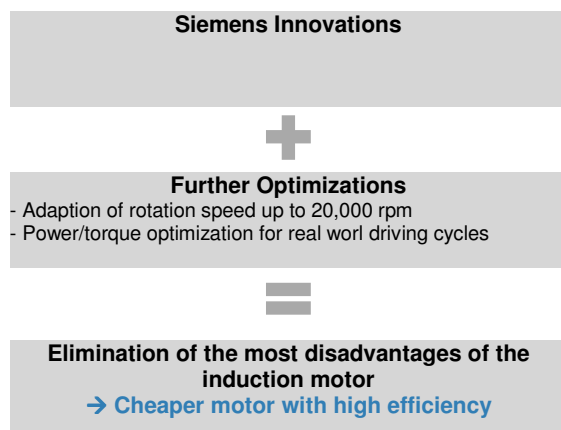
Siemens Innovations

Further Optimizations
- Adaption of rotation speed up to 20,000 rpm
- Power/torque optimization for real worl driving cycles

Elimination of the most disadvantages of the induction motor
→ Cheaper motor with high efficiency